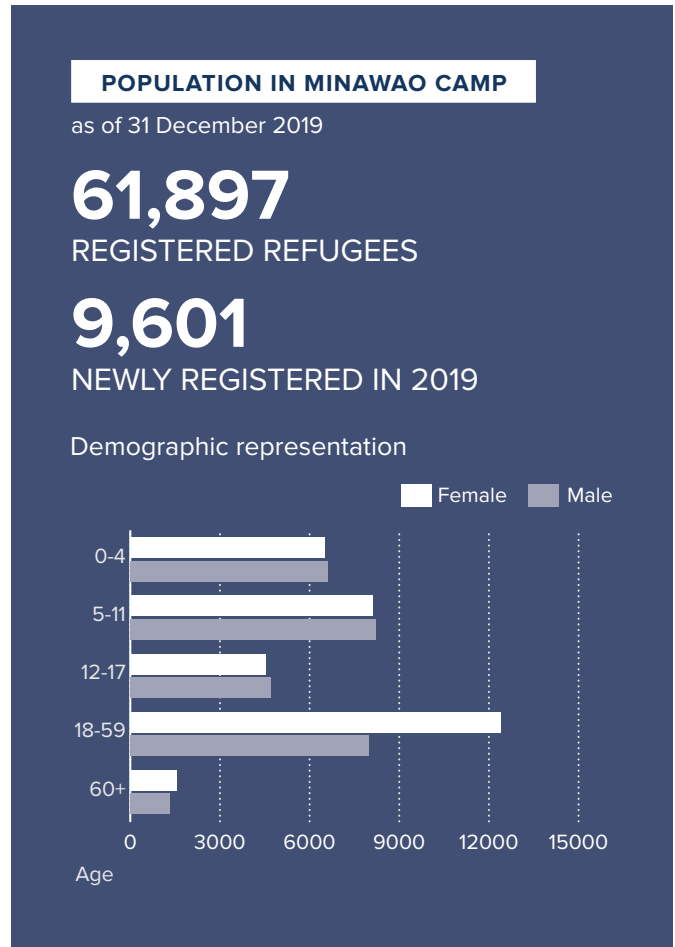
POPULATION IN MINAWAO CAMP

as of 31 December 2019

61,897

REGISTERED REFUGEES

9,601

NEWLY REGISTERED IN 2019

Demographic representation

Female Male

0-4
5-11
12-17
18-59
60+

0 3000 6000 9000 12000 15000

Age